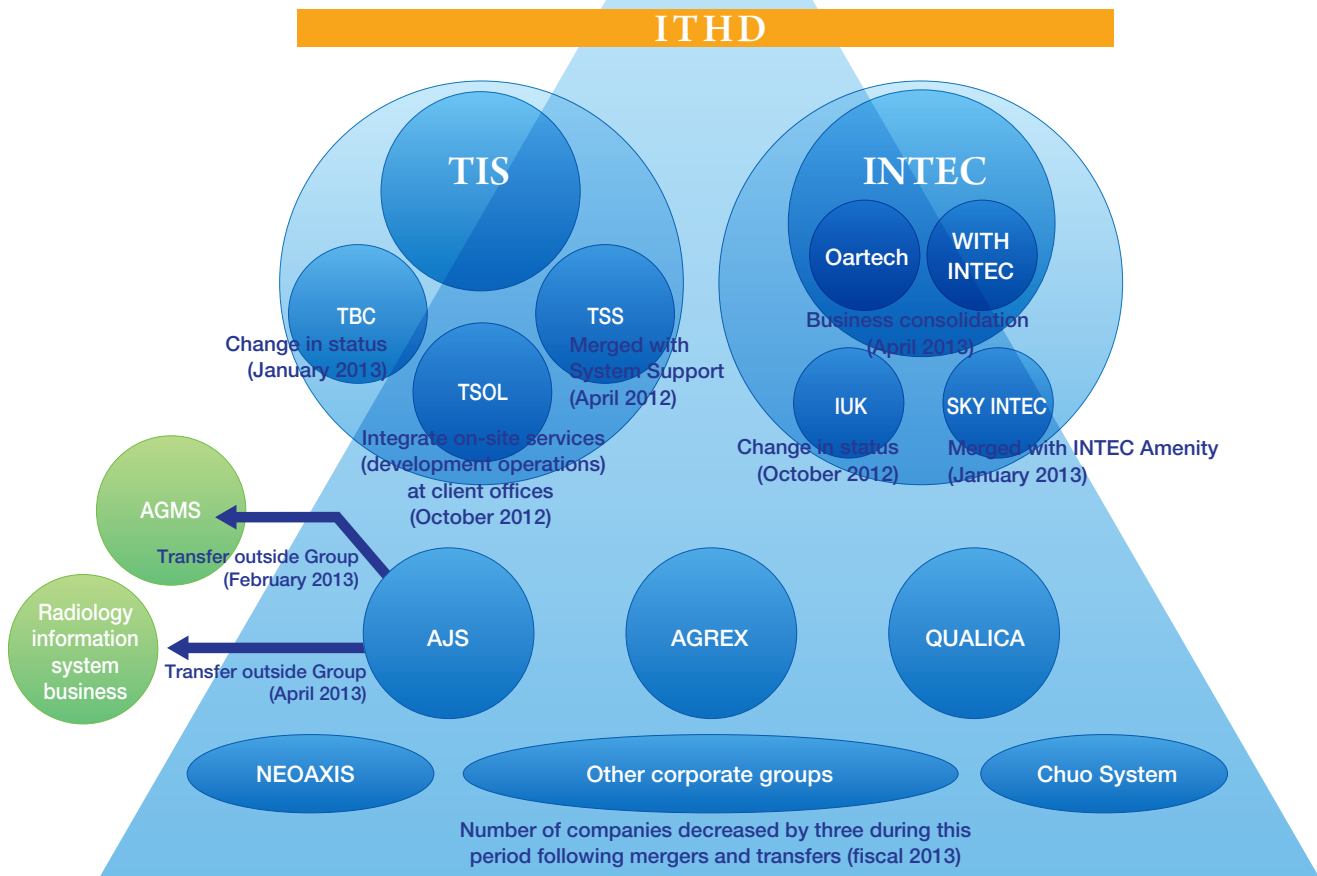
ITHD

TIS

TBC
Change in status
(January 2013)

TSS
Merged with
System Support
(April 2012)

TSOL
Integrate on-site services
(development operations)
at client offices
(October 2012)

INTEC

Oartech

WITH INTEC

Business consolidation
(April 2013)

IUK
Change in status
(October 2012)

SKY INTEC
Merged with INTEC Amenity
(January 2013)

AGMS

Transfer outside Group
(February 2013)

Radiology information system business

Transfer outside Group
(April 2013)

AJS

AGREX

QUALICA

NEOAXIS

Other corporate groups

Chuo System

Number of companies decreased by three during this period following mergers and transfers (fiscal 2013)